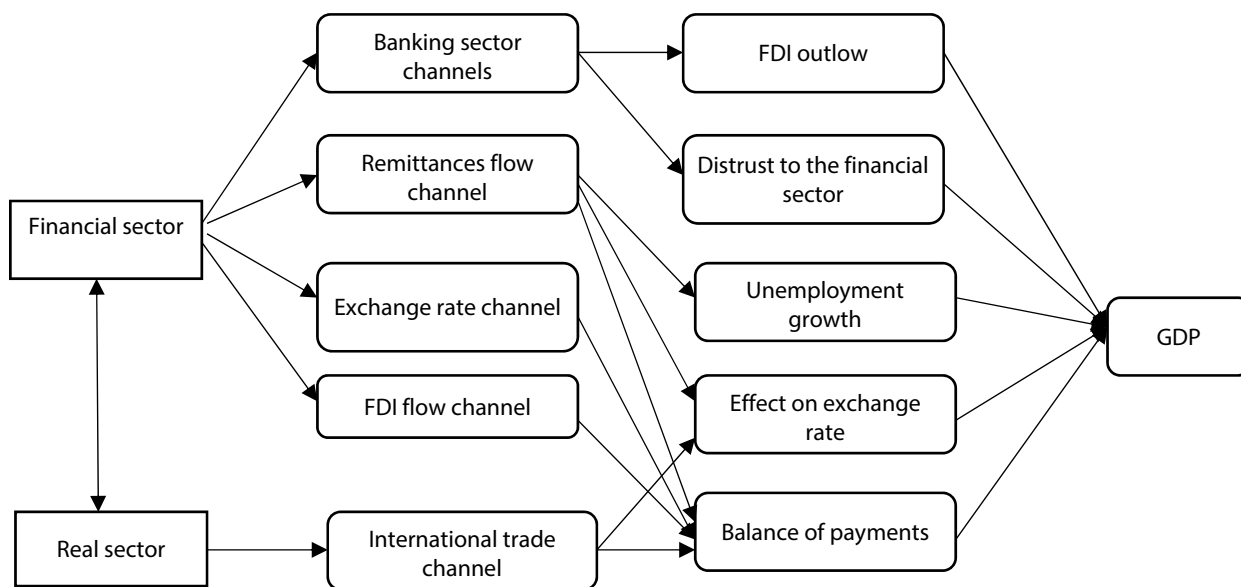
Financial sector

Real sector

Banking sector channels

Remittances flow channel

Exchange rate channel

FDI flow channel

International trade channel

FDI outlow

Distrust to the financial sector

Unemployment growth

Effect on exchange rate

Balance of payments

GDP